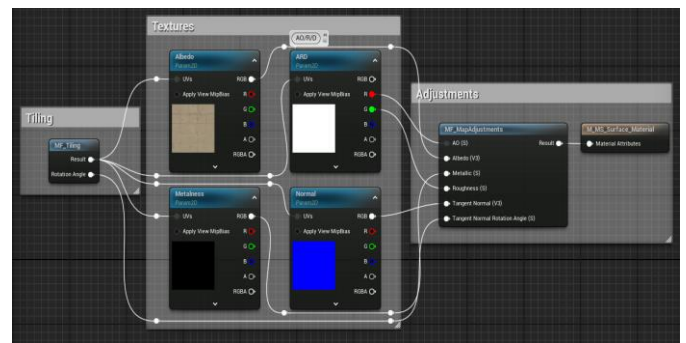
Textures

AO/R/O

Albedo
Param2D
UVs
Apply View MipBias
RGB
R
G
B
A
RGBA

ARD
Param2D
UVs
Apply View MipBias
RGB
R
G
B
A
RGBA

Tiling

MF_Tiling
Result
Rotation Angle

Metalness
Param2D
UVs
Apply View MipBias
RGB
R
G
B
A
RGBA

Normal
Param2D
UVs
Apply View MipBias
RGB
R
G
B
A
RGBA

Adjustments

MF_MapAdjustments
AO (S)
Albedo (V3)
Metallic (S)
Roughness (S)
Tangent Normal (V3)
Tangent Normal Rotation Angle (S)
Result

M_MS_Surface_Material
Material Attributes